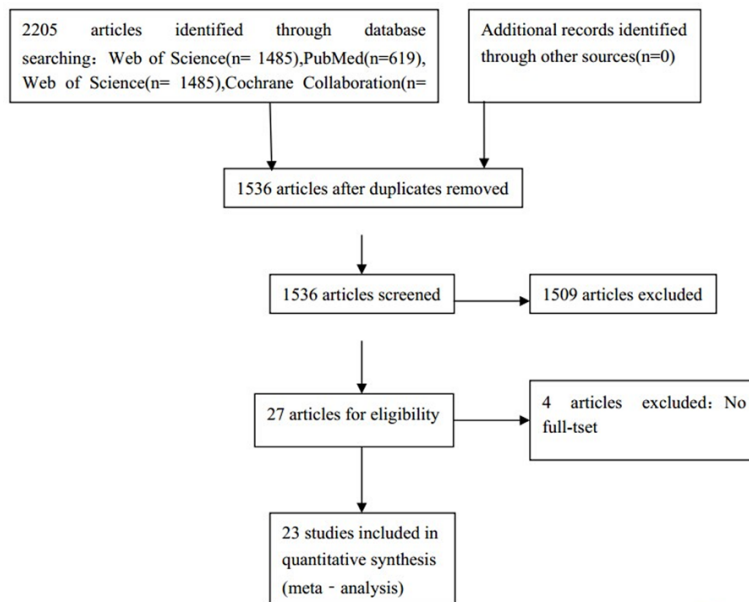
2205 articles identified through database searching：Web of Science(n= 1485),PubMed(n=619), Web of Science(n= 1485),Cochrane Collaboration(n=

Additional records identified through other sources(n=0)

1536 articles after duplicates removed

1536 articles screened

1509 articles excluded

27 articles for eligibility

4 articles excluded：No full-tset

23 studies included in quantitative synthesis (meta - analysis)